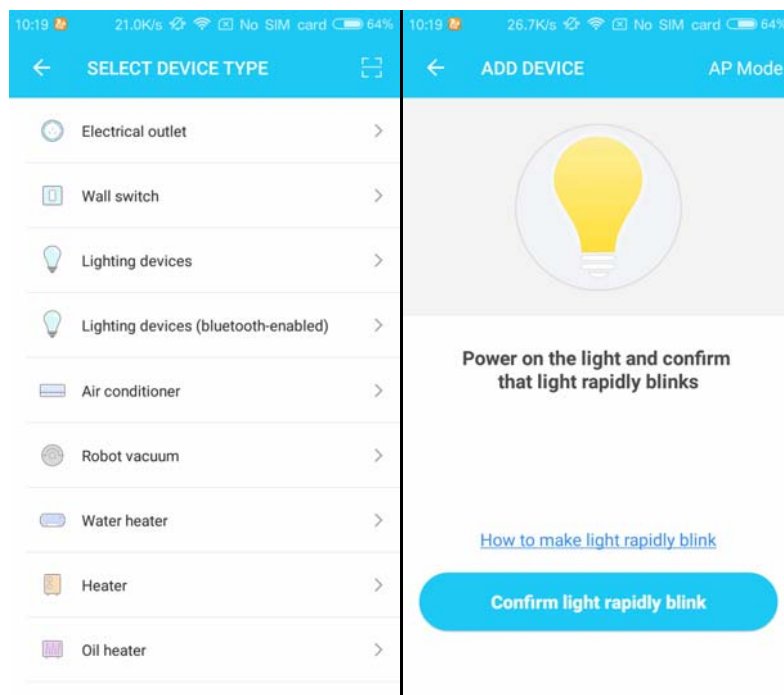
10:19 21.0K/s No SIM card 64%

SELECT DEVICE TYPE

Electrical outlet

Wall switch

Lighting devices

Lighting devices (bluetooth-enabled)

Air conditioner

Robot vacuum

Water heater

Heater

Oil heater

10:19 26.7K/s No SIM card 64%

ADD DEVICE

AP Mode

Power on the light and confirm that light rapidly blinks

How to make light rapidly blink

Confirm light rapidly blink